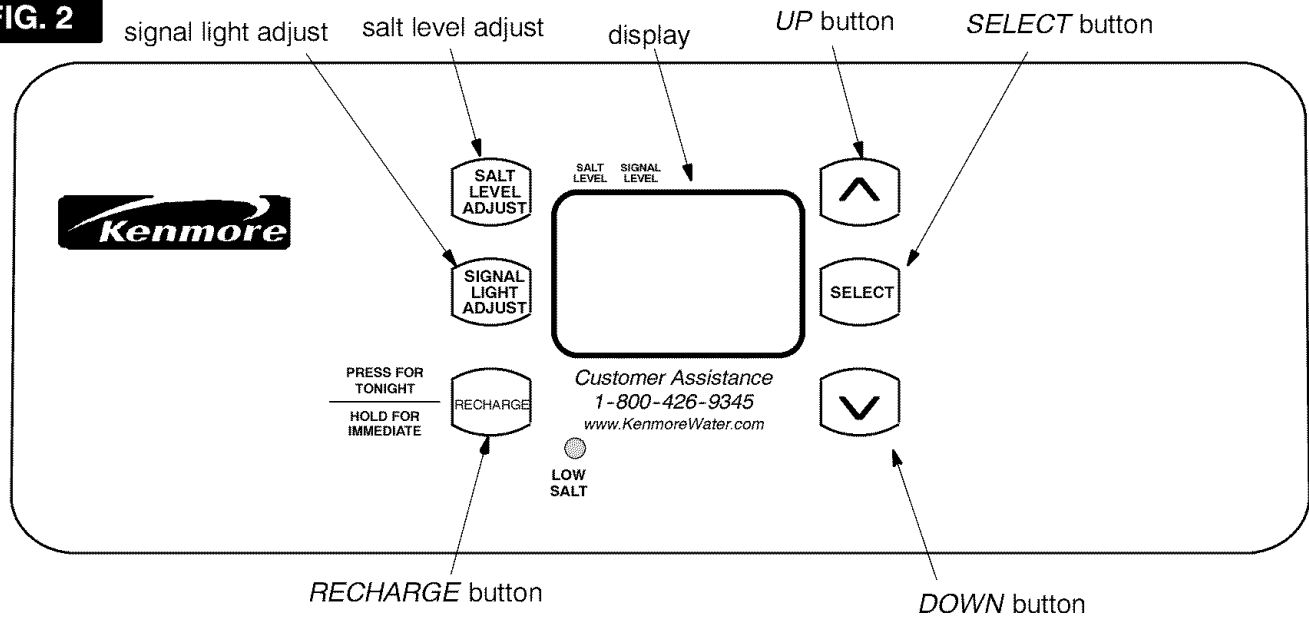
FIG. 2

signal light adjust

salt level adjust

display

UP button

SELECT button

Kenmore

SALT LEVEL ADJUST

SALT LEVEL

SIGNAL LEVEL

SIGNAL LIGHT ADJUST

SELECT

PRESS FOR TONIGHT

HOLD FOR IMMEDIATE

RECHARGE

Customer Assistance
1-800-426-9345
www.KenmoreWater.com

LOW SALT

RECHARGE button

DOWN button